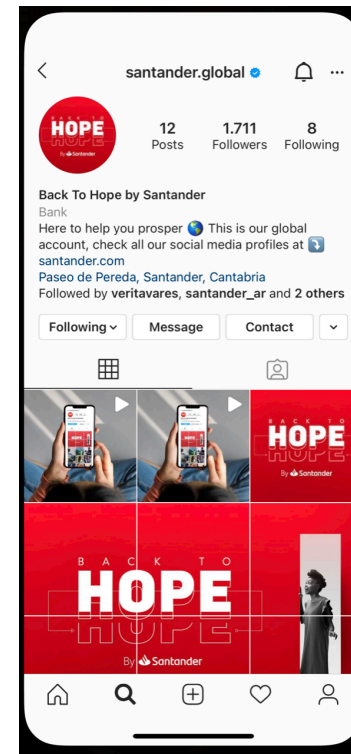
santander.global

HOPE
By Santander

12
Posts

1.711
Followers

8
Following

Back To Hope by Santander
Bank
Here to help you prosper 🌎 This is our global account, check all our social media profiles at ⤵️
santander.com
Paseo de Pereda, Santander, Cantabria
Followed by veritavares, santander_ar and 2 others

Following
Message
Contact

BACK TO
HOPE
By Santander

BACK TO
HOPE
HOPE
By Santander